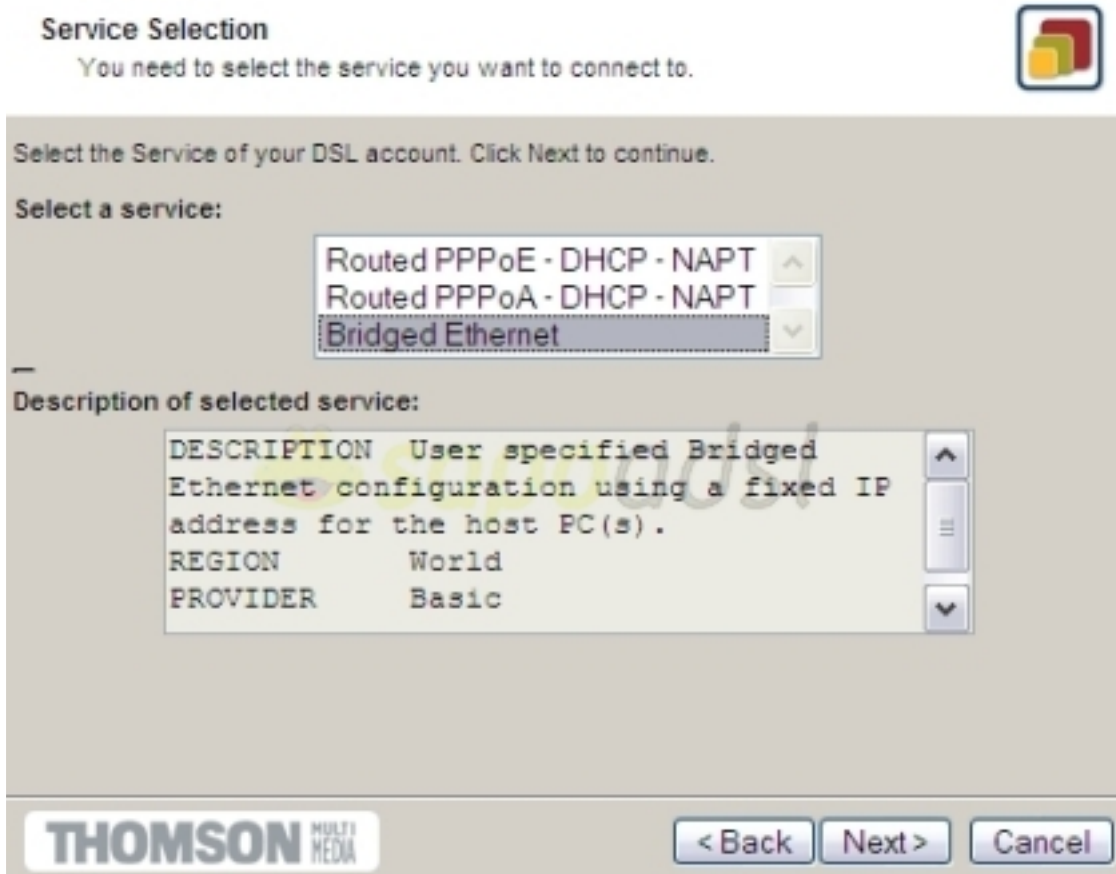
Service Selection

You need to select the service you want to connect to.

Select the Service of your DSL account. Click Next to continue.

Select a service:

Routed PPPoE - DHCP - NAPT
Routed PPPoA - DHCP - NAPT
Bridged Ethernet

Description of selected service:

DESCRIPTION User specified Bridged Ethernet configuration using a fixed IP address for the host PC(s).
REGION World
PROVIDER Basic

sapoadsl

THOMSON MULTI MEDIA

<Back Next> Cancel